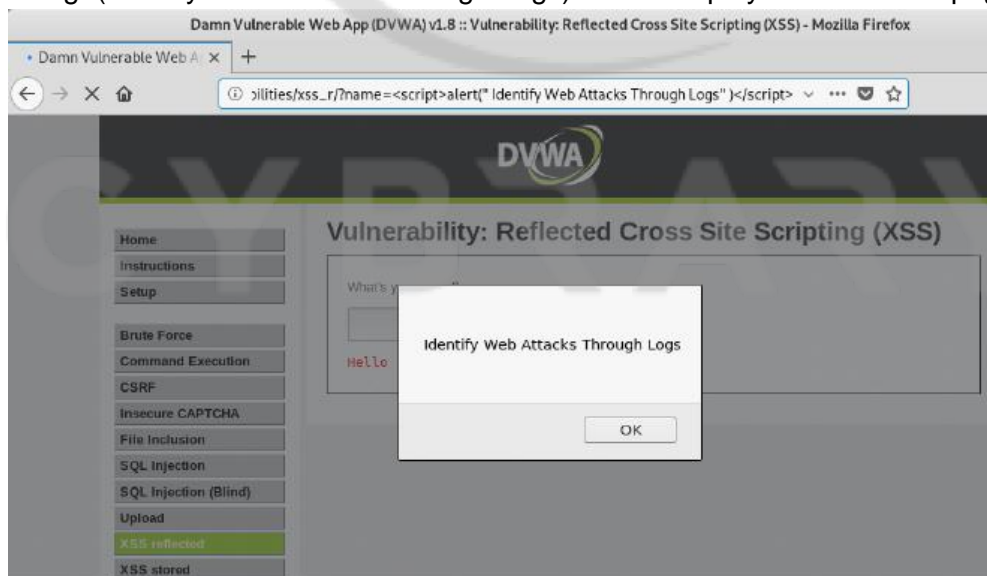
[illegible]

Damn Vulnerable Web App (DVWA) v1.8 :: Vulnerability: Reflected Cross Site Scripting (XSS) - Mozilla Firefox

Damn Vulnerable Web A ×

+

ilities/xss_r/?name=<script>alert(" Identify Web Attacks Through Logs" )</script>

DVWA

Home
Instructions
Setup

Brute Force
Command Execution
CSRF
Insecure CAPTCHA
File Inclusion
SQL Injection
SQL Injection (Blind)
Upload
XSS reflected
XSS stored

Vulnerability: Reflected Cross Site Scripting (XSS)

What's y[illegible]

Hello

Identify Web Attacks Through Logs

OK